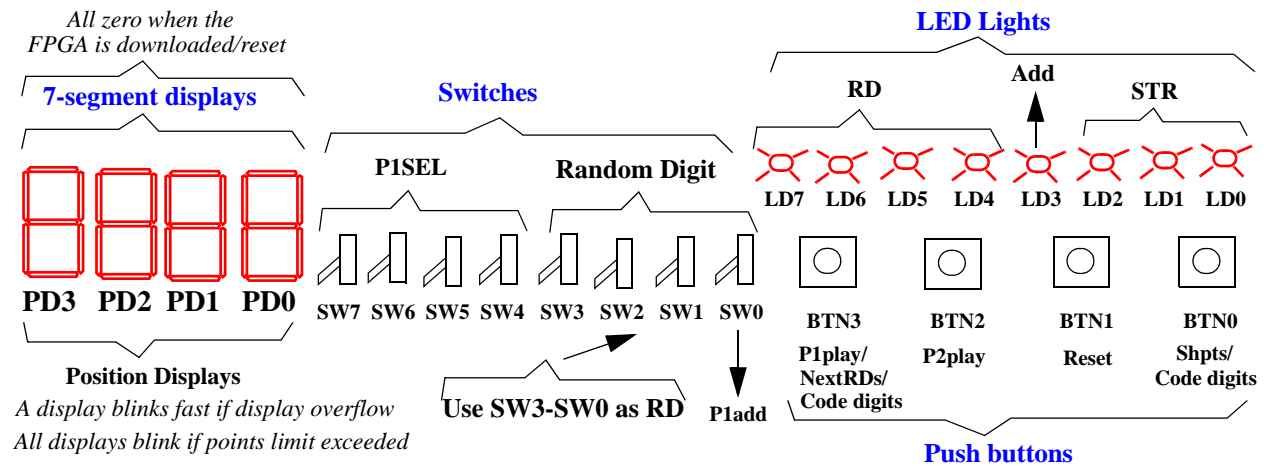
All zero when the FPGA is downloaded/reset

7-segment displays

PD3 PD2 PD1 PD0

Position Displays

A display blinks fast if display overflow

All displays blink if points limit exceeded

Switches

P1SEL

Random Digit

SW7 SW6 SW5 SW4 SW3 SW2 SW1 SW0

Use SW3-SW0 as RD

P1add

LED Lights

RD

Add

STR

LD7 LD6 LD5 LD4 LD3 LD2 LD1 LD0

BTN3
P1play/
NextRDs/
Code digits

BTN2
P2play

BTN1
Reset

BTN0
Shpts/
Code digits

Push buttons